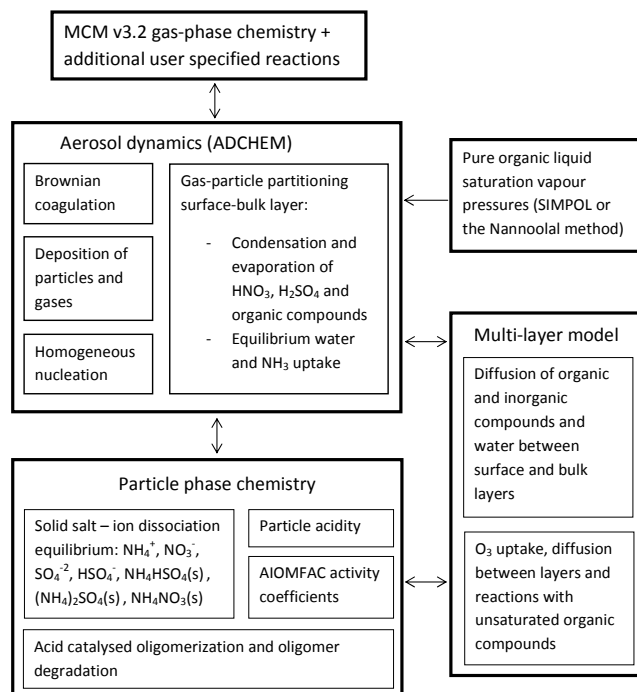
MCM v3.2 gas-phase chemistry + additional user specified reactions

Aerosol dynamics (ADCHEM)

Brownian coagulation

Deposition of particles and gases

Homogeneous nucleation

Gas-particle partitioning surface-bulk layer:

- Condensation and evaporation of $HNO_3$, $H_2SO_4$ and organic compounds
- Equilibrium water and $NH_3$ uptake

Pure organic liquid saturation vapour pressures (SIMPOL or the Nannoolal method)

Multi-layer model

Diffusion of organic and inorganic compounds and water between surface and bulk layers

$O_3$ uptake, diffusion between layers and reactions with unsaturated organic compounds

Particle phase chemistry

Solid salt – ion dissociation equilibrium: $NH_4^+$, $NO_3^-$, $SO_4^{-2}$, $HSO_4^-$, $NH_4HSO_4(s)$, $(NH_4)_2SO_4(s)$, $NH_4NO_3(s)$

Particle acidity

AIOMFAC activity coefficients

Acid catalysed oligomerization and oligomer degradation